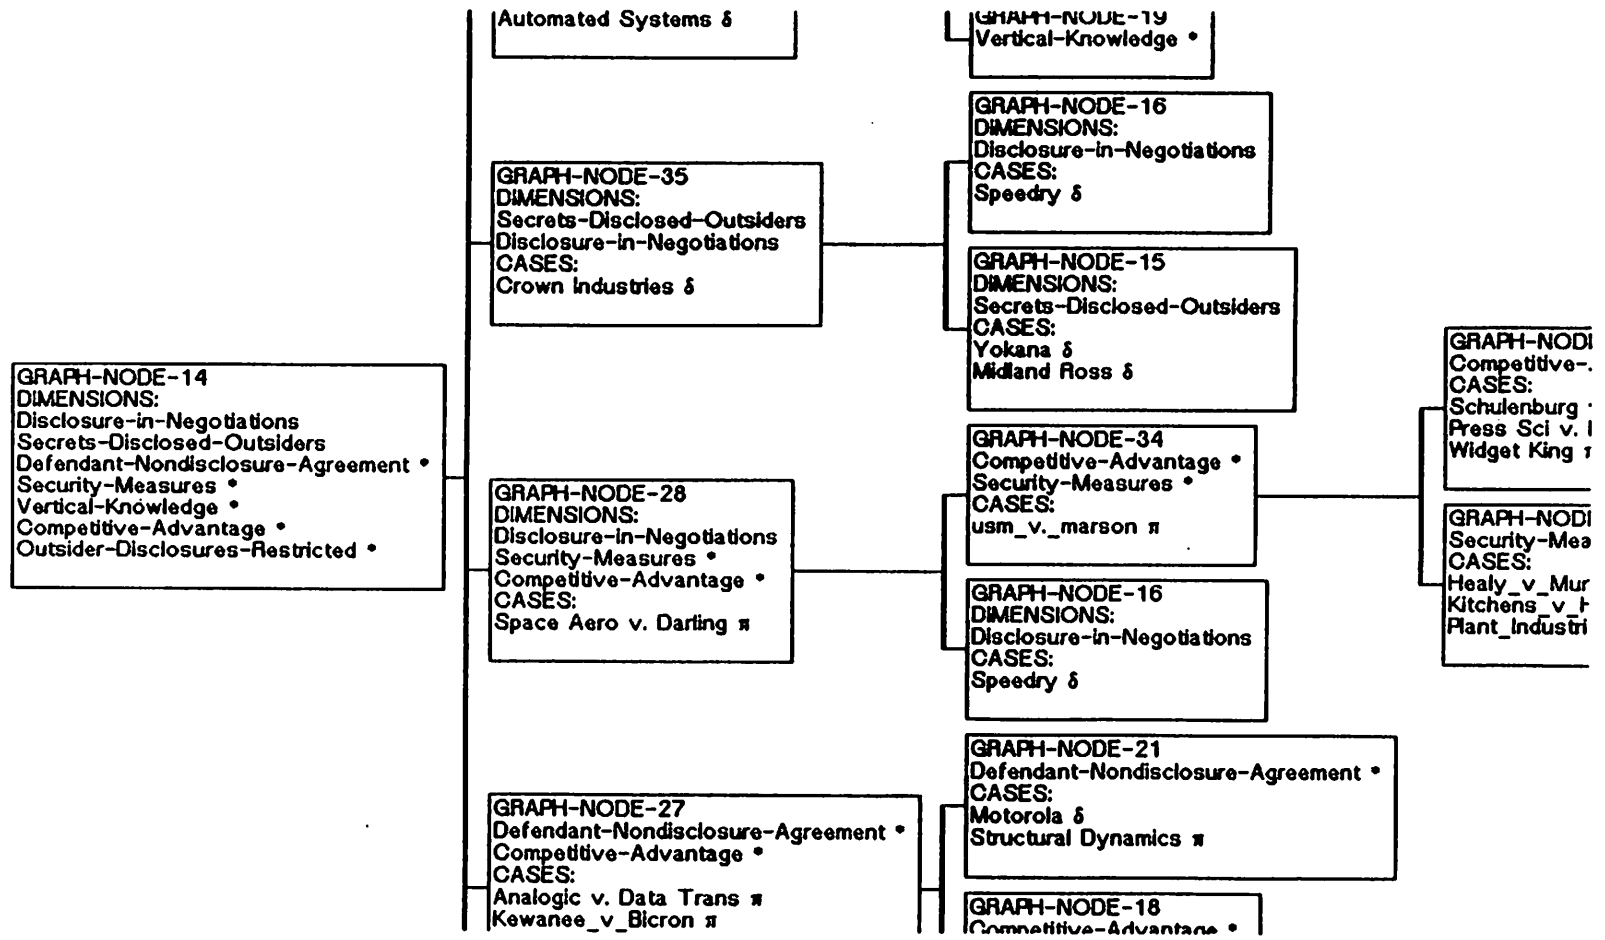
Automated Systems δ

GRAPH-NODE-19
Vertical-Knowledge •

GRAPH-NODE-16
DIMENSIONS:
Disclosure-in-Negotiations
CASES:
Speedry δ

GRAPH-NODE-35
DIMENSIONS:
Secrets-Disclosed-Outsiders
Disclosure-in-Negotiations
CASES:
Crown Industries δ

GRAPH-NODE-15
DIMENSIONS:
Secrets-Disclosed-Outsiders
CASES:
Yokana δ
Midland Ross δ

GRAPH-NOD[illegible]
Competitive-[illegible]
CASES:
Schulenburg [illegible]
Press Sci v. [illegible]
Widget King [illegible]

GRAPH-NODE-14
DIMENSIONS:
Disclosure-in-Negotiations
Secrets-Disclosed-Outsiders
Defendant-Nondisclosure-Agreement •
Security-Measures •
Vertical-Knowledge •
Competitive-Advantage •
Outsider-Disclosures-Restricted •

GRAPH-NODE-34
Competitive-Advantage •
Security-Measures •
CASES:
usm_v._marson π

GRAPH-NODE-28
DIMENSIONS:
Disclosure-in-Negotiations
Security-Measures •
Competitive-Advantage •
CASES:
Space Aero v. Darling π

GRAPH-NOD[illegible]
Security-Mea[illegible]
CASES:
Healy_v_Mur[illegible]
Kitchens_v_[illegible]
Plant_Industri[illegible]

GRAPH-NODE-16
DIMENSIONS:
Disclosure-in-Negotiations
CASES:
Speedry δ

GRAPH-NODE-21
Defendant-Nondisclosure-Agreement •
CASES:
Motorola δ
Structural Dynamics π

GRAPH-NODE-27
Defendant-Nondisclosure-Agreement •
Competitive-Advantage •
CASES:
Analogic v. Data Trans π
Kewanee_v_Bicron π

GRAPH-NODE-18
Competitive-Advantage •